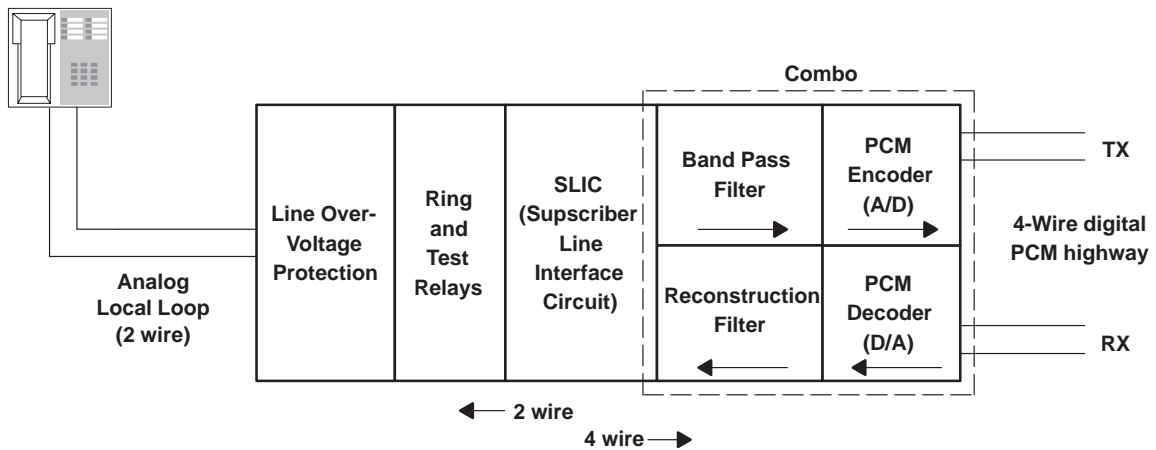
Combo

Line Over-Voltage Protection

Ring and Test Relays

SLIC (Supscriber Line Interface Circuit)

Band Pass Filter

PCM Encoder (A/D)

Reconstruction Filter

PCM Decoder (D/A)

TX

4-Wire digital PCM highway

RX

Analog Local Loop (2 wire)

2 wire

4 wire